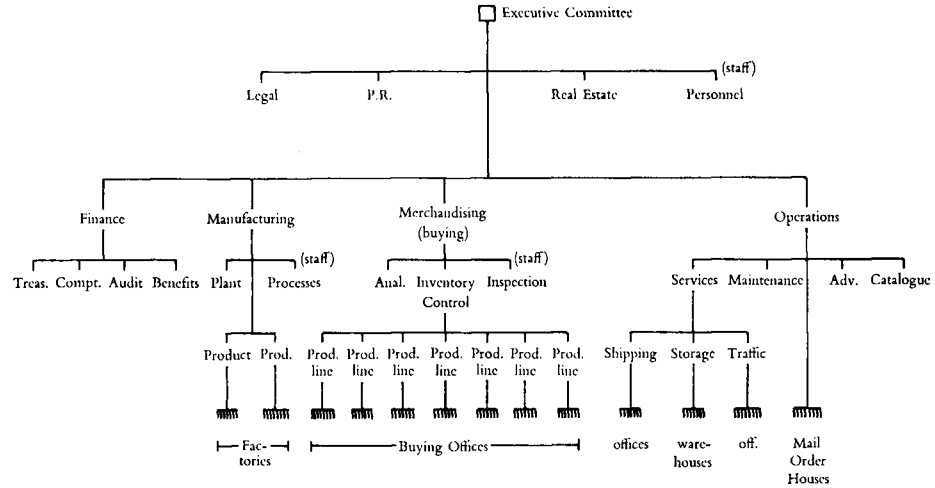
Executive Committee

(staff)

Legal
P.R.
Real Estate
Personnel

Finance
Manufacturing
Merchandising (buying)
Operations

Treas.
Compt.
Audit
Benefits

Plant
Processes
(staff)

Anal.
Inventory Control
Inspection
(staff)

Services
Maintenance
Adv.
Catalogue

Product
Prod.

Prod. line
Prod. line
Prod. line
Prod. line
Prod. line
Prod. line
Prod. line

Shipping
Storage
Traffic

Factories
Buying Offices
offices
warehouses
off.
Mail Order Houses